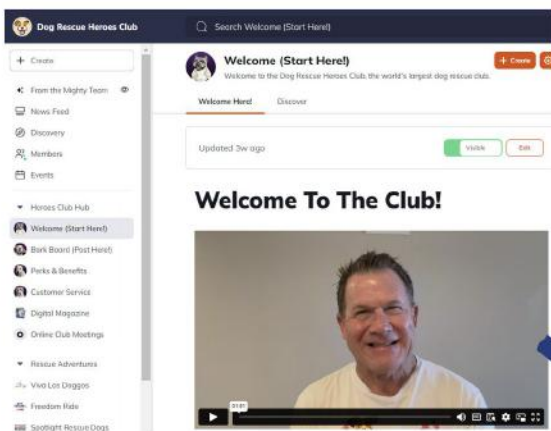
Dog Rescue Heroes Club

Search Welcome (Start Here!)

+ Create

From the Mighty Team

News Feed

Discovery

Members

Events

Heroes Club Hub

Welcome (Start Here!)

Bark Board (Post Here!)

Perks & Benefits

Customer Service

Digital Magazine

Online Club Meetings

Rescue Adventures

Viva Los Doggos

Freedom Ride

Spotlight Rescue Dogs

Welcome (Start Here!)

Welcome to the Dog Rescue Heroes Club, the world's largest dog rescue club.

+ Create

Welcome Here! Discover

Updated 3w ago

Visible

Edit

Welcome To The Club!

0:01